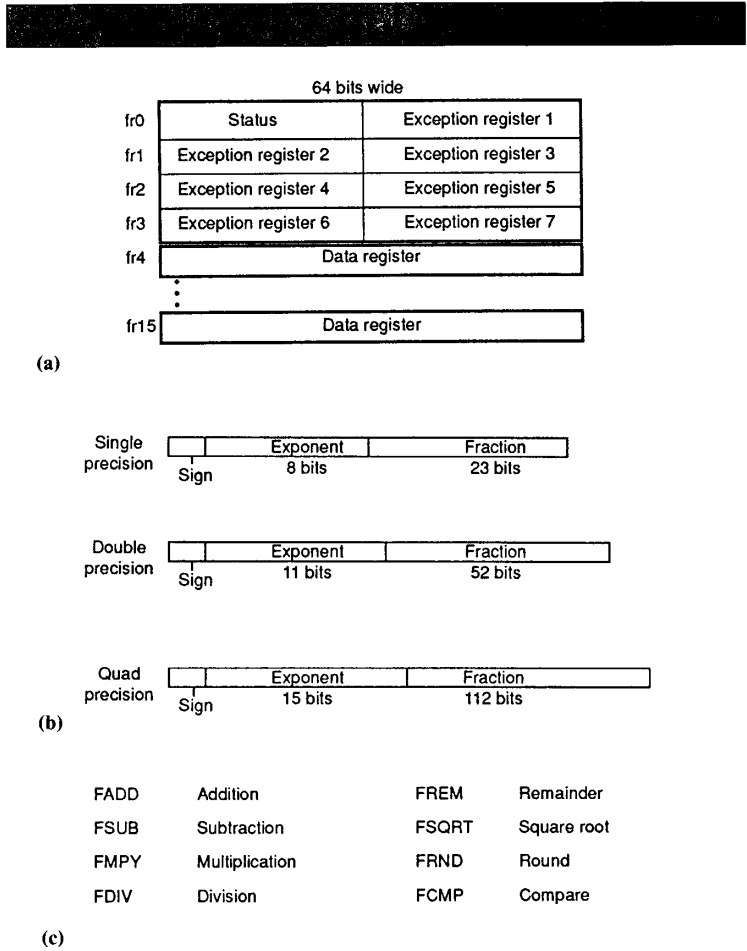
64 bits wide

| | | |
|---|---|---|
| fr0 | Status | Exception register 1 |
| fr1 | Exception register 2 | Exception register 3 |
| fr2 | Exception register 4 | Exception register 5 |
| fr3 | Exception register 6 | Exception register 7 |
| fr4 | Data register | |
| fr15 | Data register | |

(a)

Single precision Sign Exponent 8 bits Fraction 23 bits

Double precision Sign Exponent 11 bits Fraction 52 bits

Quad precision Sign Exponent 15 bits Fraction 112 bits

(b)

| | | | |
|---|---|---|---|
| FADD | Addition | FREM | Remainder |
| FSUB | Subtraction | FSQRT | Square root |
| FMPY | Multiplication | FRND | Round |
| FDIV | Division | FCMP | Compare |

(c)